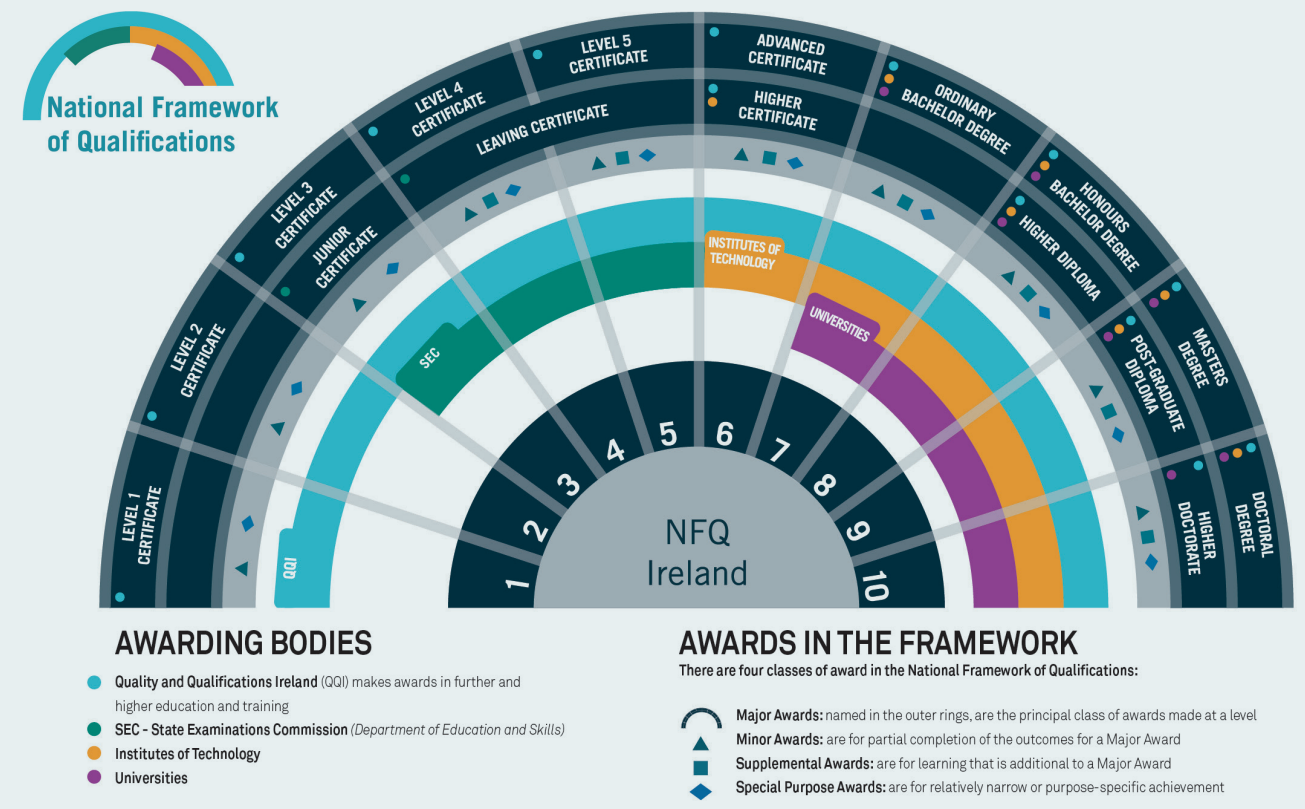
National Framework of Qualifications

LEVEL 1 CERTIFICATE
LEVEL 2 CERTIFICATE
LEVEL 3 CERTIFICATE
JUNIOR CERTIFICATE
LEVEL 4 CERTIFICATE
LEAVING CERTIFICATE
LEVEL 5 CERTIFICATE
ADVANCED CERTIFICATE
HIGHER CERTIFICATE
ORDINARY BACHELOR DEGREE
HONOURS BACHELOR DEGREE
HIGHER DIPLOMA
MASTERS DEGREE
POST-GRADUATE DIPLOMA
DOCTORAL DEGREE
HIGHER DOCTORATE

QQI
SEC
INSTITUTES OF TECHNOLOGY
UNIVERSITIES

1 2 3 4 5 6 7 8 9 10

NFQ Ireland

AWARDING BODIES
Quality and Qualifications Ireland (QQI) makes awards in further and higher education and training
SEC - State Examinations Commission (Department of Education and Skills)
Institutes of Technology
Universities

AWARDS IN THE FRAMEWORK
There are four classes of award in the National Framework of Qualifications:
Major Awards: named in the outer rings, are the principal class of awards made at a level
Minor Awards: are for partial completion of the outcomes for a Major Award
Supplemental Awards: are for learning that is additional to a Major Award
Special Purpose Awards: are for relatively narrow or purpose-specific achievement